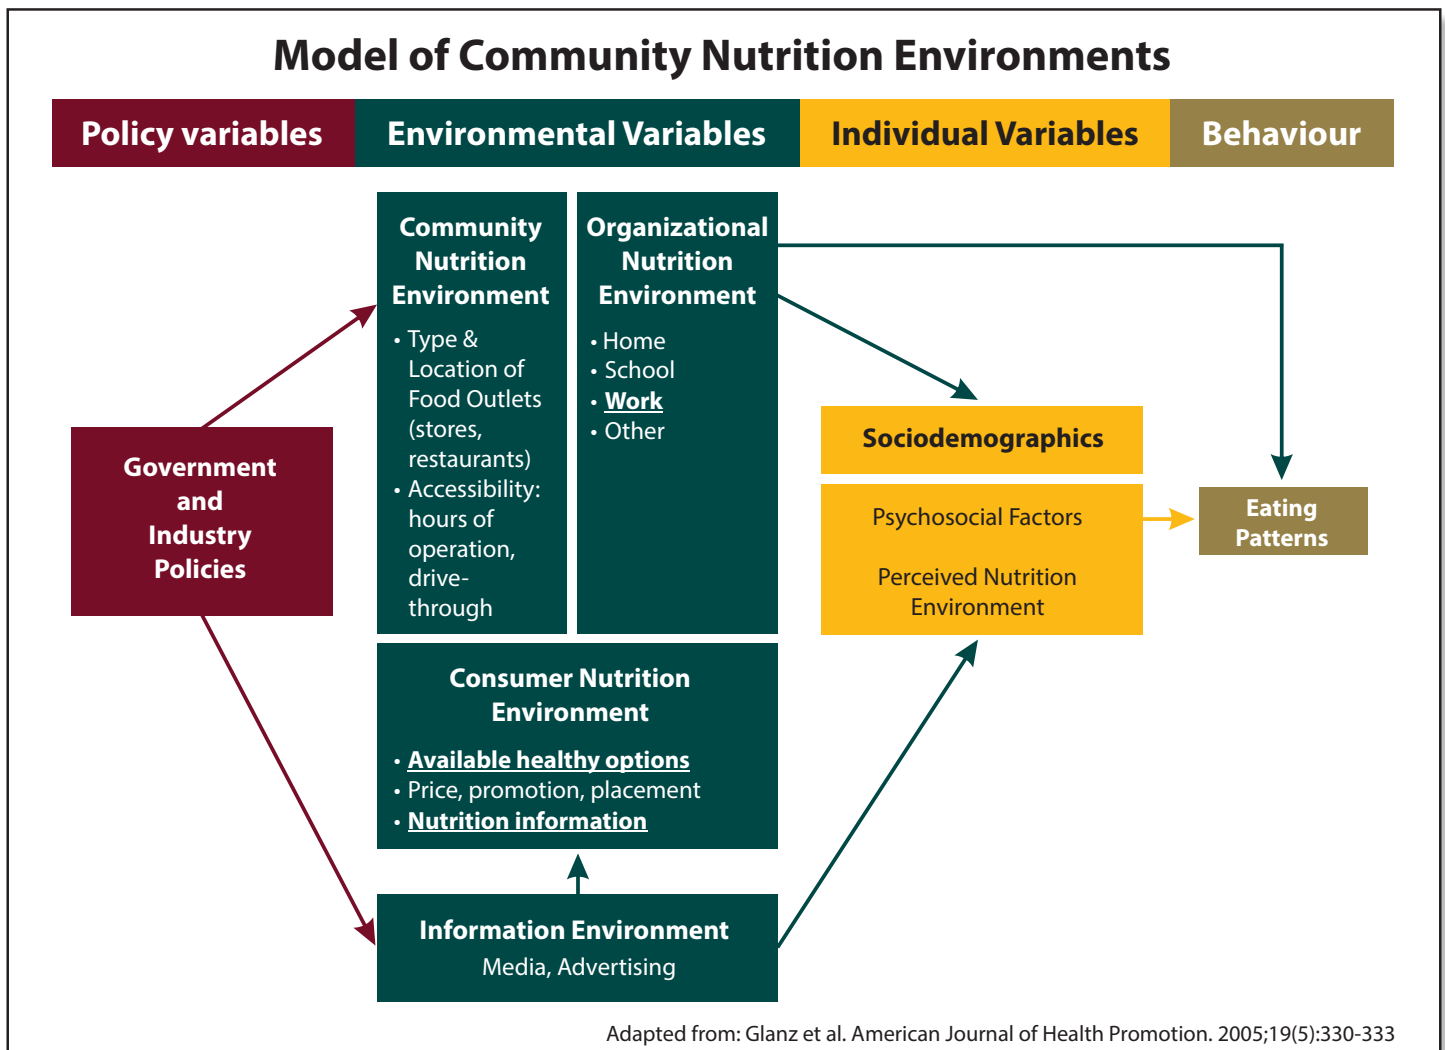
Model of Community Nutrition Environments

Policy variables

Environmental Variables

Individual Variables

Behaviour

Government and Industry Policies

Community Nutrition Environment

• Type & Location of Food Outlets (stores, restaurants)
• Accessibility: hours of operation, drive-through

Organizational Nutrition Environment

• Home
• School
• Work
• Other

Consumer Nutrition Environment

• Available healthy options
• Price, promotion, placement
• Nutrition information

Information Environment

Media, Advertising

Sociodemographics

Psychosocial Factors

Perceived Nutrition Environment

Eating Patterns

Adapted from: Glanz et al. American Journal of Health Promotion. 2005;19(5):330-333